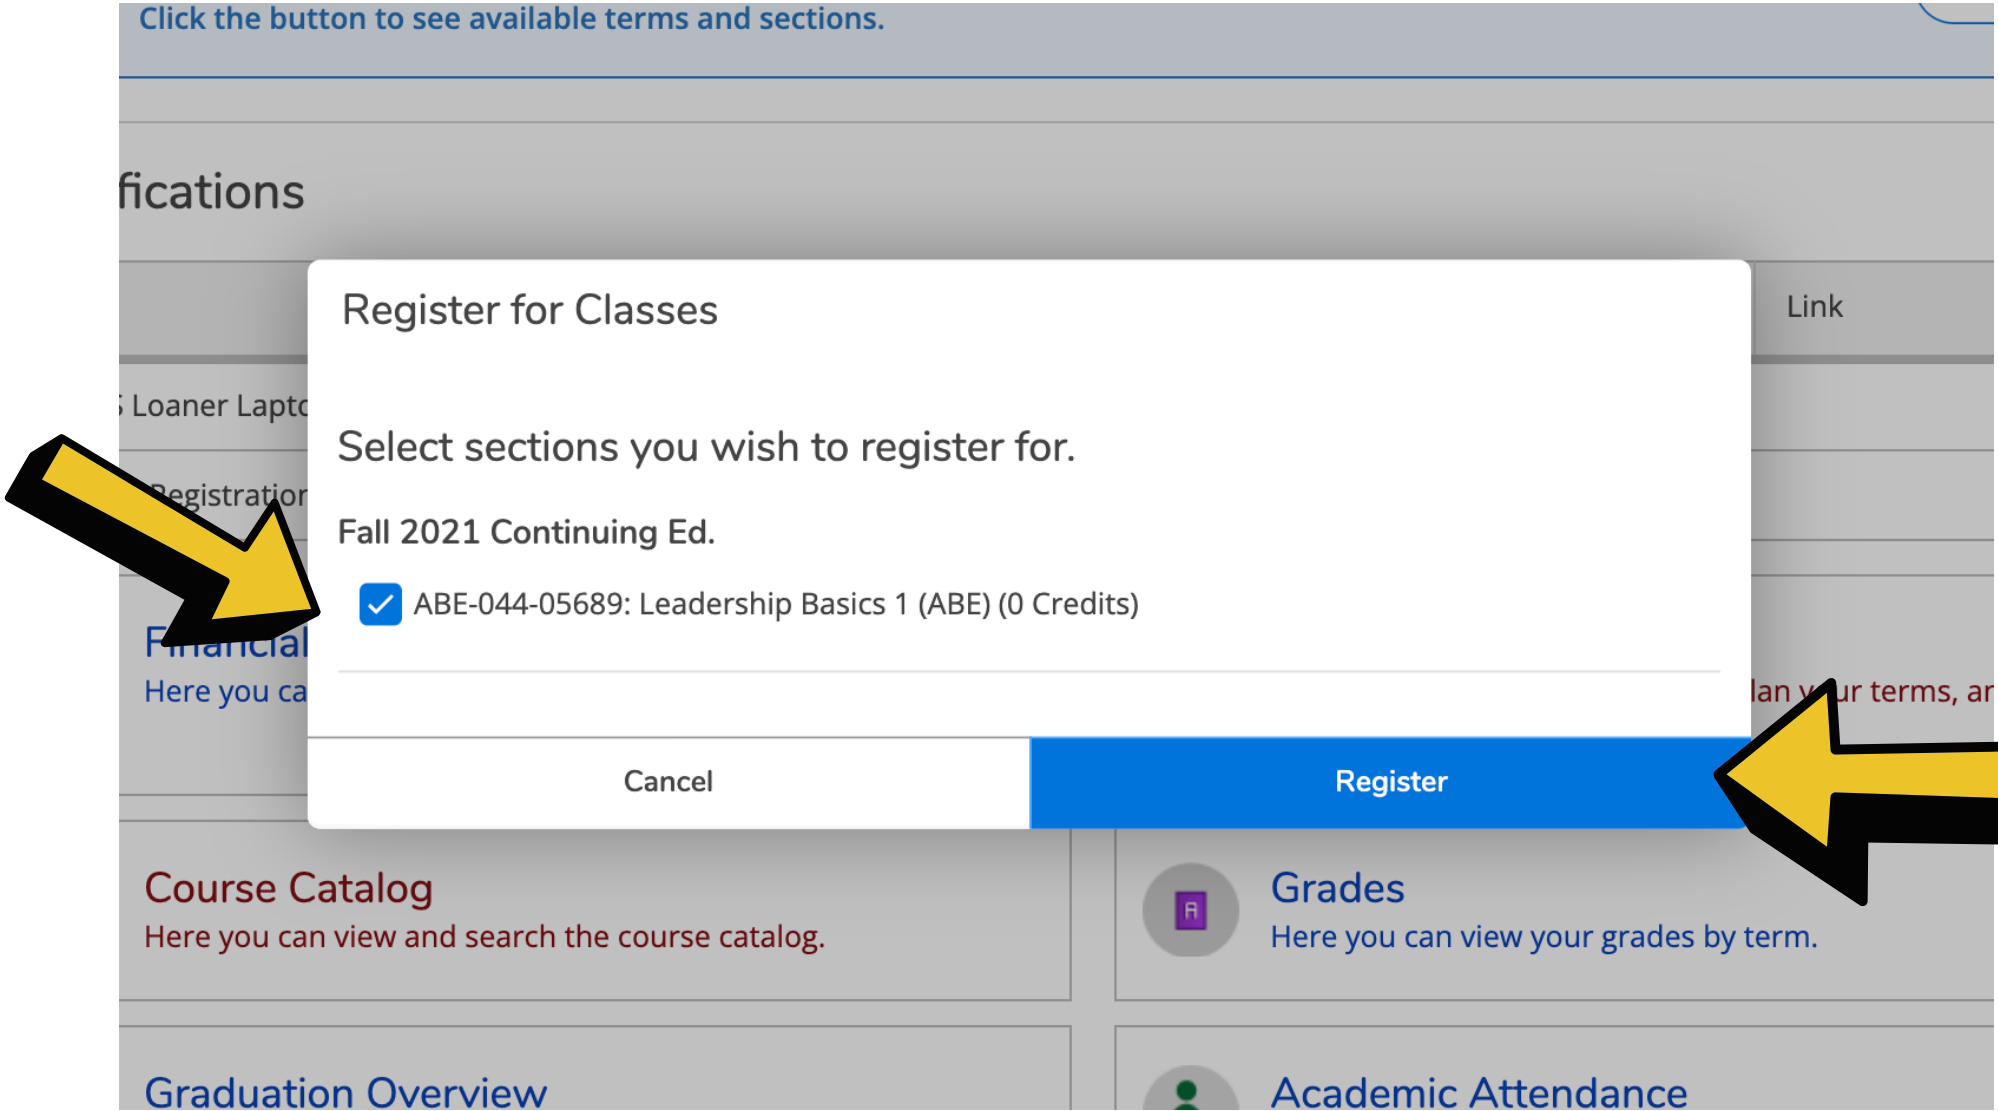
Click the button to see available terms and sections.

fications

Link

Loaner Lapt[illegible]

Registration

Register for Classes

Select sections you wish to register for.

Fall 2021 Continuing Ed.

ABE-044-05689: Leadership Basics 1 (ABE) (0 Credits)

Cancel

Register

Financial

Here you ca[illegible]

lan y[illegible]ur terms, ar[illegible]

Course Catalog

Here you can view and search the course catalog.

Grades

Here you can view your grades by term.

Graduation Overview

Academic Attendance